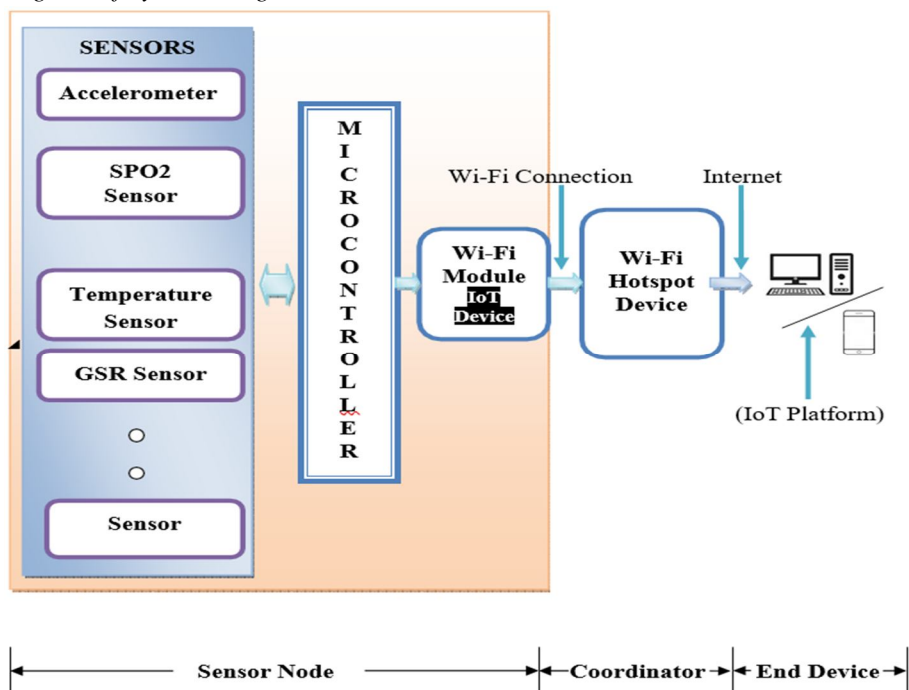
SENSORS

Accelerometer

SPO2 Sensor

Temperature Sensor

GSR Sensor

Sensor

M I C R O C O N T R O L L E R

Wi-Fi Connection

Wi-Fi Module IoT Device

Wi-Fi Hotspot Device

Internet

(IoT Platform)

Sensor Node

Coordinator

End Device